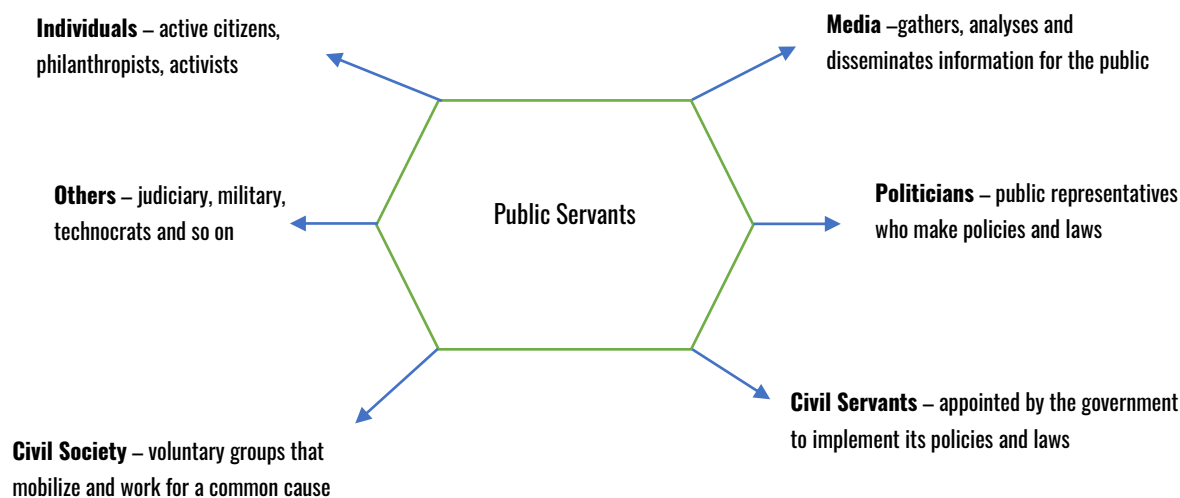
**Individuals** – active citizens, philanthropists, activists

**Media** –gathers, analyses and disseminates information for the public

Public Servants

**Others** – judiciary, military, technocrats and so on

**Politicians** – public representatives who make policies and laws

**Civil Servants** – appointed by the government to implement its policies and laws

**Civil Society** – voluntary groups that mobilize and work for a common cause